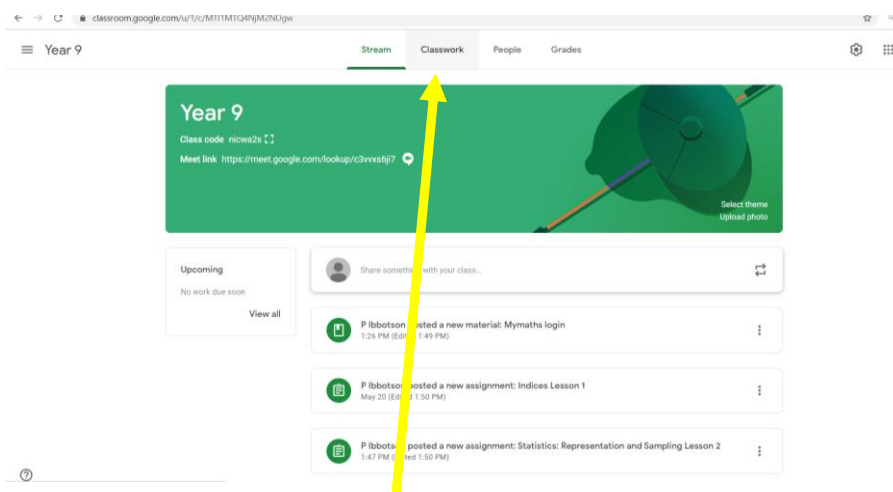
classroom.google.com/u/1/c/MTI1MTQ4NjM2NDgw

Year 9

Stream Classwork People Grades

Year 9

Class code nicwa2s

Meet link https://meet.google.com/lookup/c3vvxs6ji7

Select theme
Upload photo

Upcoming

No work due soon

View all

Share somethi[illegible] with your class...

P Ibbotson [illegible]osted a new material: Mymaths login
1:26 PM (Edi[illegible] 1:49 PM)

P Ibbotso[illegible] posted a new assignment: Indices Lesson 1
May 20 (Edi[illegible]d 1:50 PM)

P Ibbotso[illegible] posted a new assignment: Statistics: Representation and Sampling Lesson 2
1:47 PM ([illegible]ed 1:50 PM)